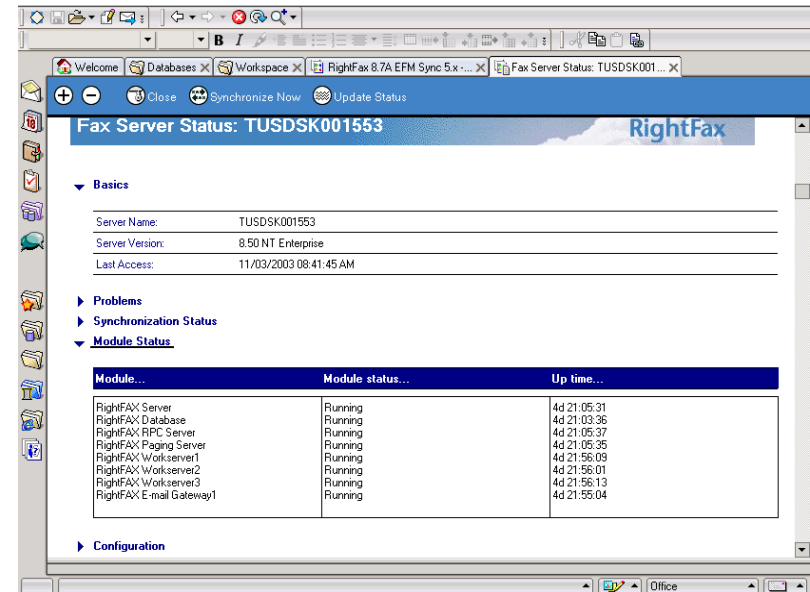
Welcome | Databases | Workspace | RightFax 8.7A EFM Sync 5.x -... | Fax Server Status: TUSDSK001...

Close  Synchronize Now  Update Status

Fax Server Status: TUSDSK001553

RightFax

Basics

| | |
|---|---|
| Server Name: | TUSDSK001553 |
| Server Version: | 8.50 NT Enterprise |
| Last Access: | 11/03/2003 08:41:45 AM |

Problems

Synchronization Status

Module Status

| Module... | Module status... | Up time... |
|---|---|---|
| RightFAX Server | Running | 4d 21:05:31 |
| RightFAX Database | Running | 4d 21:03:36 |
| RightFAX RPC Server | Running | 4d 21:05:37 |
| RightFAX Paging Server | Running | 4d 21:05:35 |
| RightFAX Workserver1 | Running | 4d 21:56:09 |
| RightFAX Workserver2 | Running | 4d 21:56:01 |
| RightFAX Workserver3 | Running | 4d 21:56:13 |
| RightFAX E-mail Gateway1 | Running | 4d 21:55:04 |

Configuration

Office